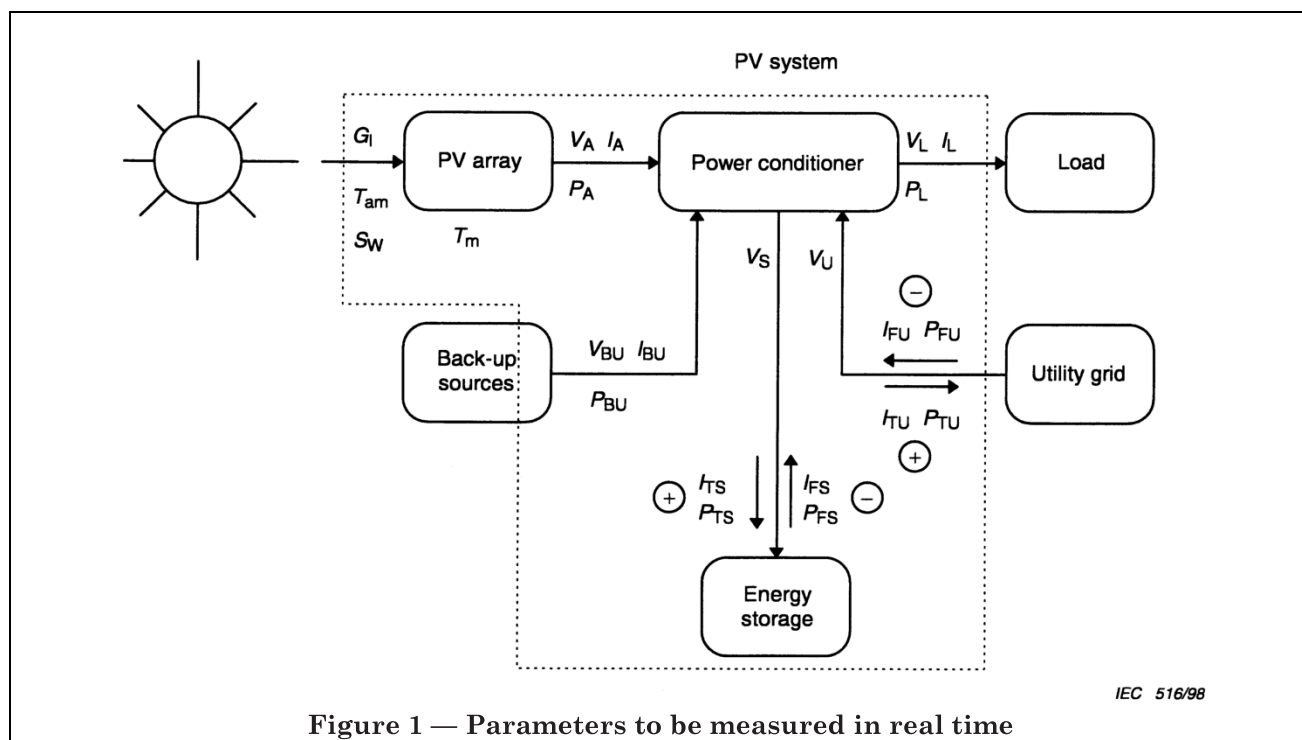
PV system

$G_I$

$T_{am}$

$S_W$

PV array

$T_m$

$V_A$ $I_A$

$P_A$

Power conditioner

$V_L$ $I_L$

$P_L$

Load

$V_S$

$V_U$

$-$

$I_{FU}$ $P_{FU}$

Utility grid

$I_{TU}$ $P_{TU}$

$+$

Back-up sources

$V_{BU}$ $I_{BU}$

$P_{BU}$

$+$ $I_{TS}$ $P_{TS}$

$I_{FS}$ $P_{FS}$ $-$

Energy storage

IEC 516/98

Figure 1 — Parameters to be measured in real time